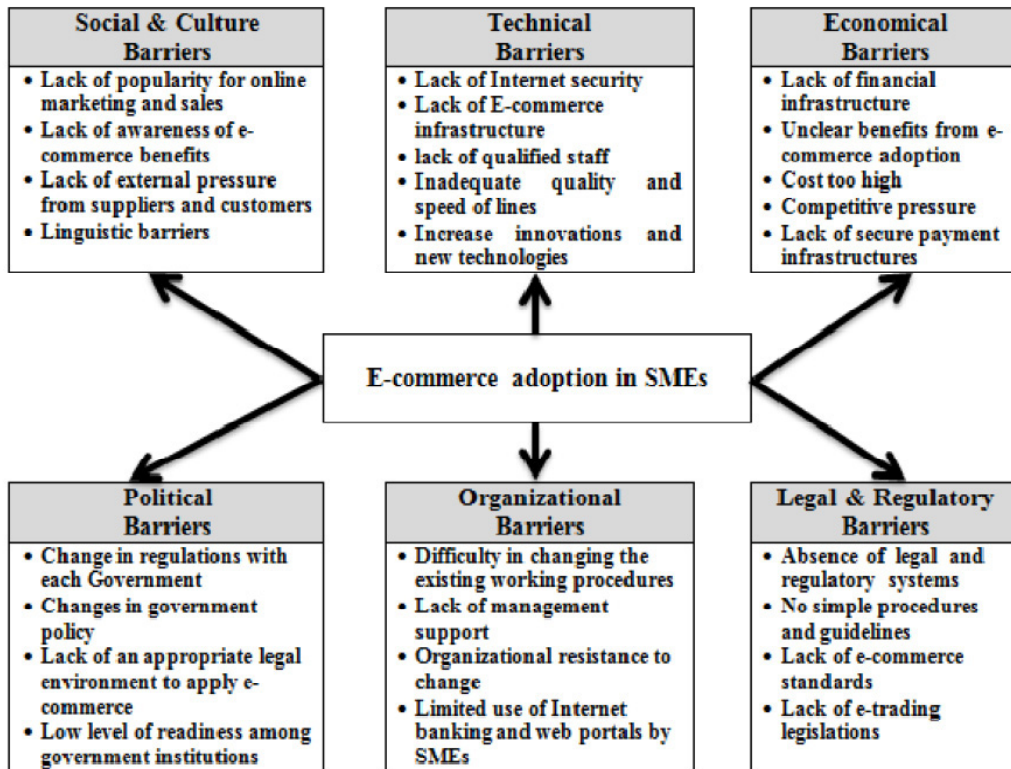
Social & Culture Barriers
- Lack of popularity for online marketing and sales
- Lack of awareness of e-commerce benefits
- Lack of external pressure from suppliers and customers
- Linguistic barriers

Technical Barriers
- Lack of Internet security
- Lack of E-commerce infrastructure
- lack of qualified staff
- Inadequate quality and speed of lines
- Increase innovations and new technologies

Economical Barriers
- Lack of financial infrastructure
- Unclear benefits from e-commerce adoption
- Cost too high
- Competitive pressure
- Lack of secure payment infrastructures

E-commerce adoption in SMEs

Political Barriers
- Change in regulations with each Government
- Changes in government policy
- Lack of an appropriate legal environment to apply e-commerce
- Low level of readiness among government institutions

Organizational Barriers
- Difficulty in changing the existing working procedures
- Lack of management support
- Organizational resistance to change
- Limited use of Internet banking and web portals by SMEs

Legal & Regulatory Barriers
- Absence of legal and regulatory systems
- No simple procedures and guidelines
- Lack of e-commerce standards
- Lack of e-trading legislations